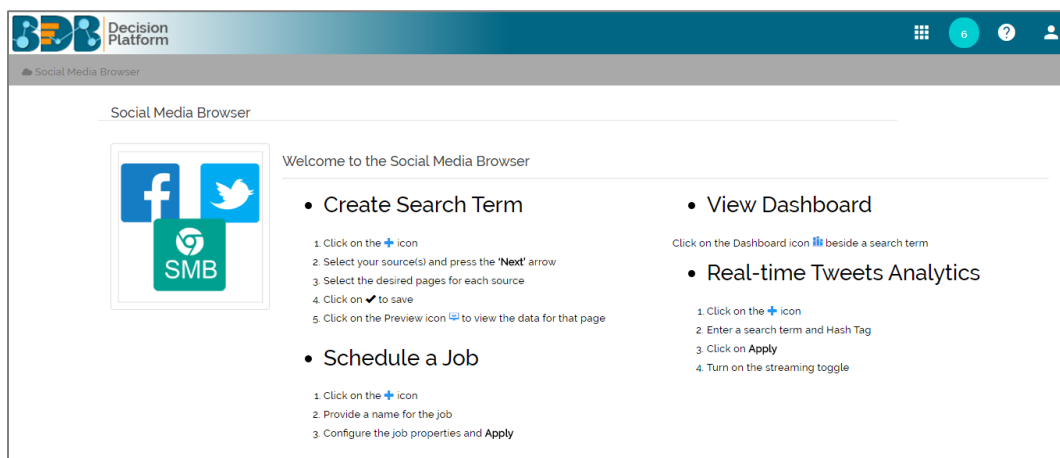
BDB Decision Platform

6

Social Media Browser

Social Media Browser

SMB

Welcome to the Social Media Browser

• Create Search Term

1. Click on the + icon
2. Select your source(s) and press the **'Next'** arrow
3. Select the desired pages for each source
4. Click on ✔ to save
5. Click on the Preview icon to view the data for that page

• Schedule a Job

1. Click on the + icon
2. Provide a name for the job
3. Configure the job properties and **Apply**

• View Dashboard

Click on the Dashboard icon beside a search term

• Real-time Tweets Analytics

1. Click on the + icon
2. Enter a search term and Hash Tag
3. Click on **Apply**
4. Turn on the streaming toggle